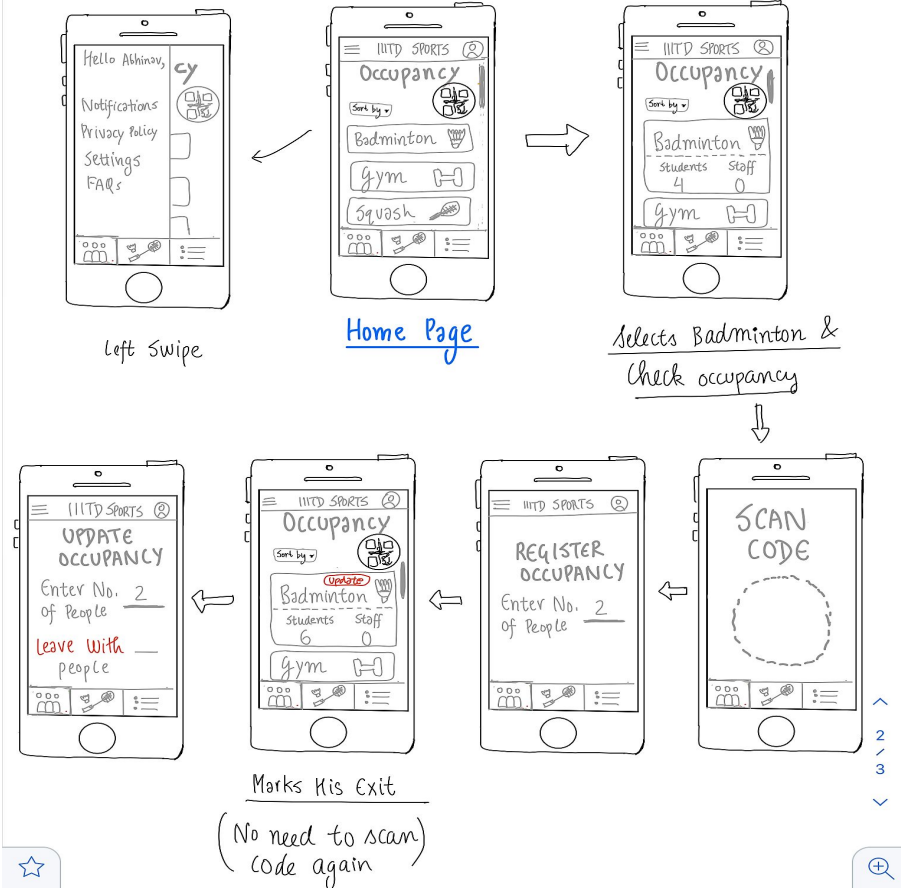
Hello Abhinav,
cy
Notifications
Privacy Policy
Settings
FAQs

Left Swipe

IIITD SPORTS
Occupancy
Sort by
Badminton
Gym
Squash

Home Page

IIITD SPORTS
Occupancy
Sort by
Badminton
Students Staff
4 0
Gym

Selects Badminton & Check occupancy

SCAN CODE

IIITD SPORTS
REGISTER OCCUPANCY
Enter No. of People 2

IIITD SPORTS
Occupancy
Sort by
Update
Badminton
Students Staff
6 0
Gym

Marks His Exit
(No need to scan code again)

IIITD SPORTS
UPDATE OCCUPANCY
Enter No. of People 2
Leave With people

2
/
3